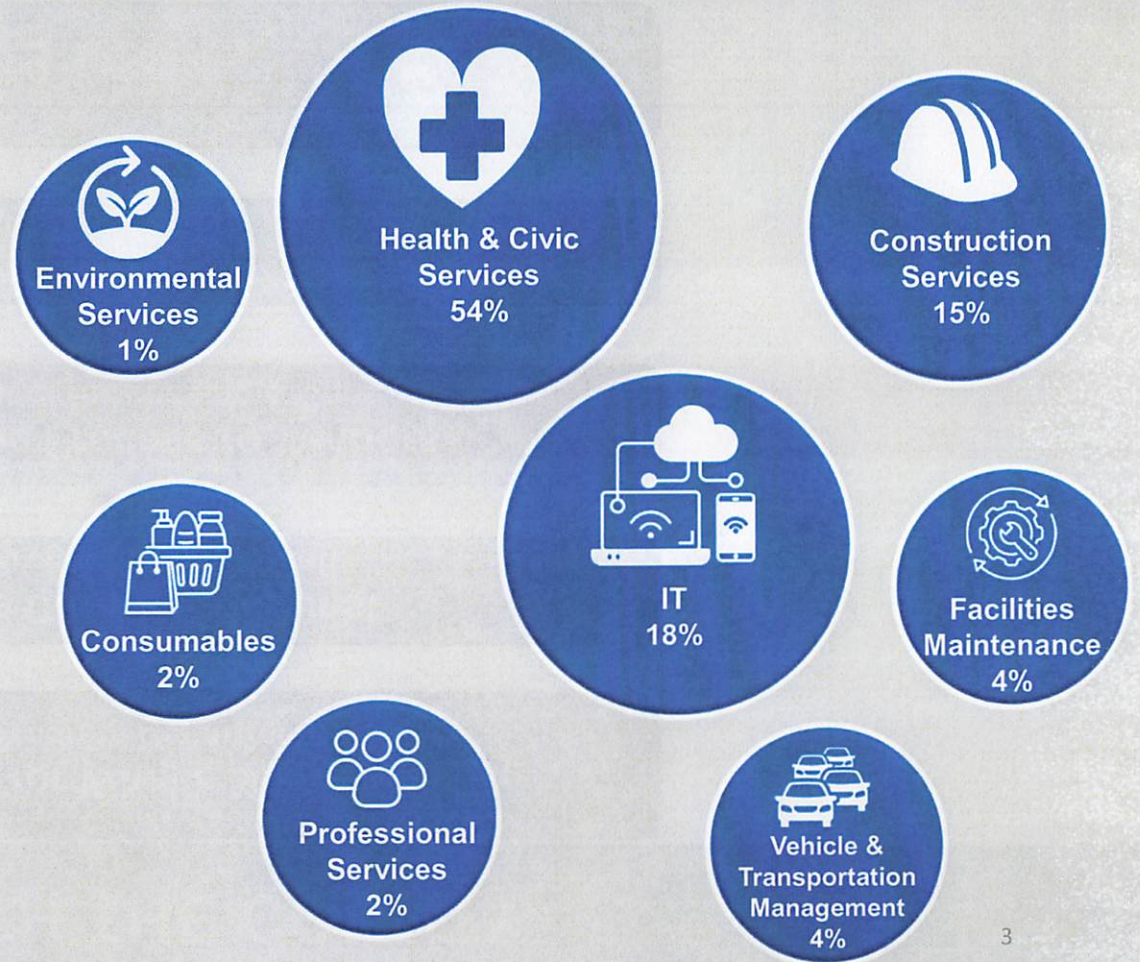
Environmental Services
1%

Health & Civic Services
54%

Construction Services
15%

IT
18%

Consumables
2%

Facilities Maintenance
4%

Professional Services
2%

Vehicle & Transportation Management
4%

3